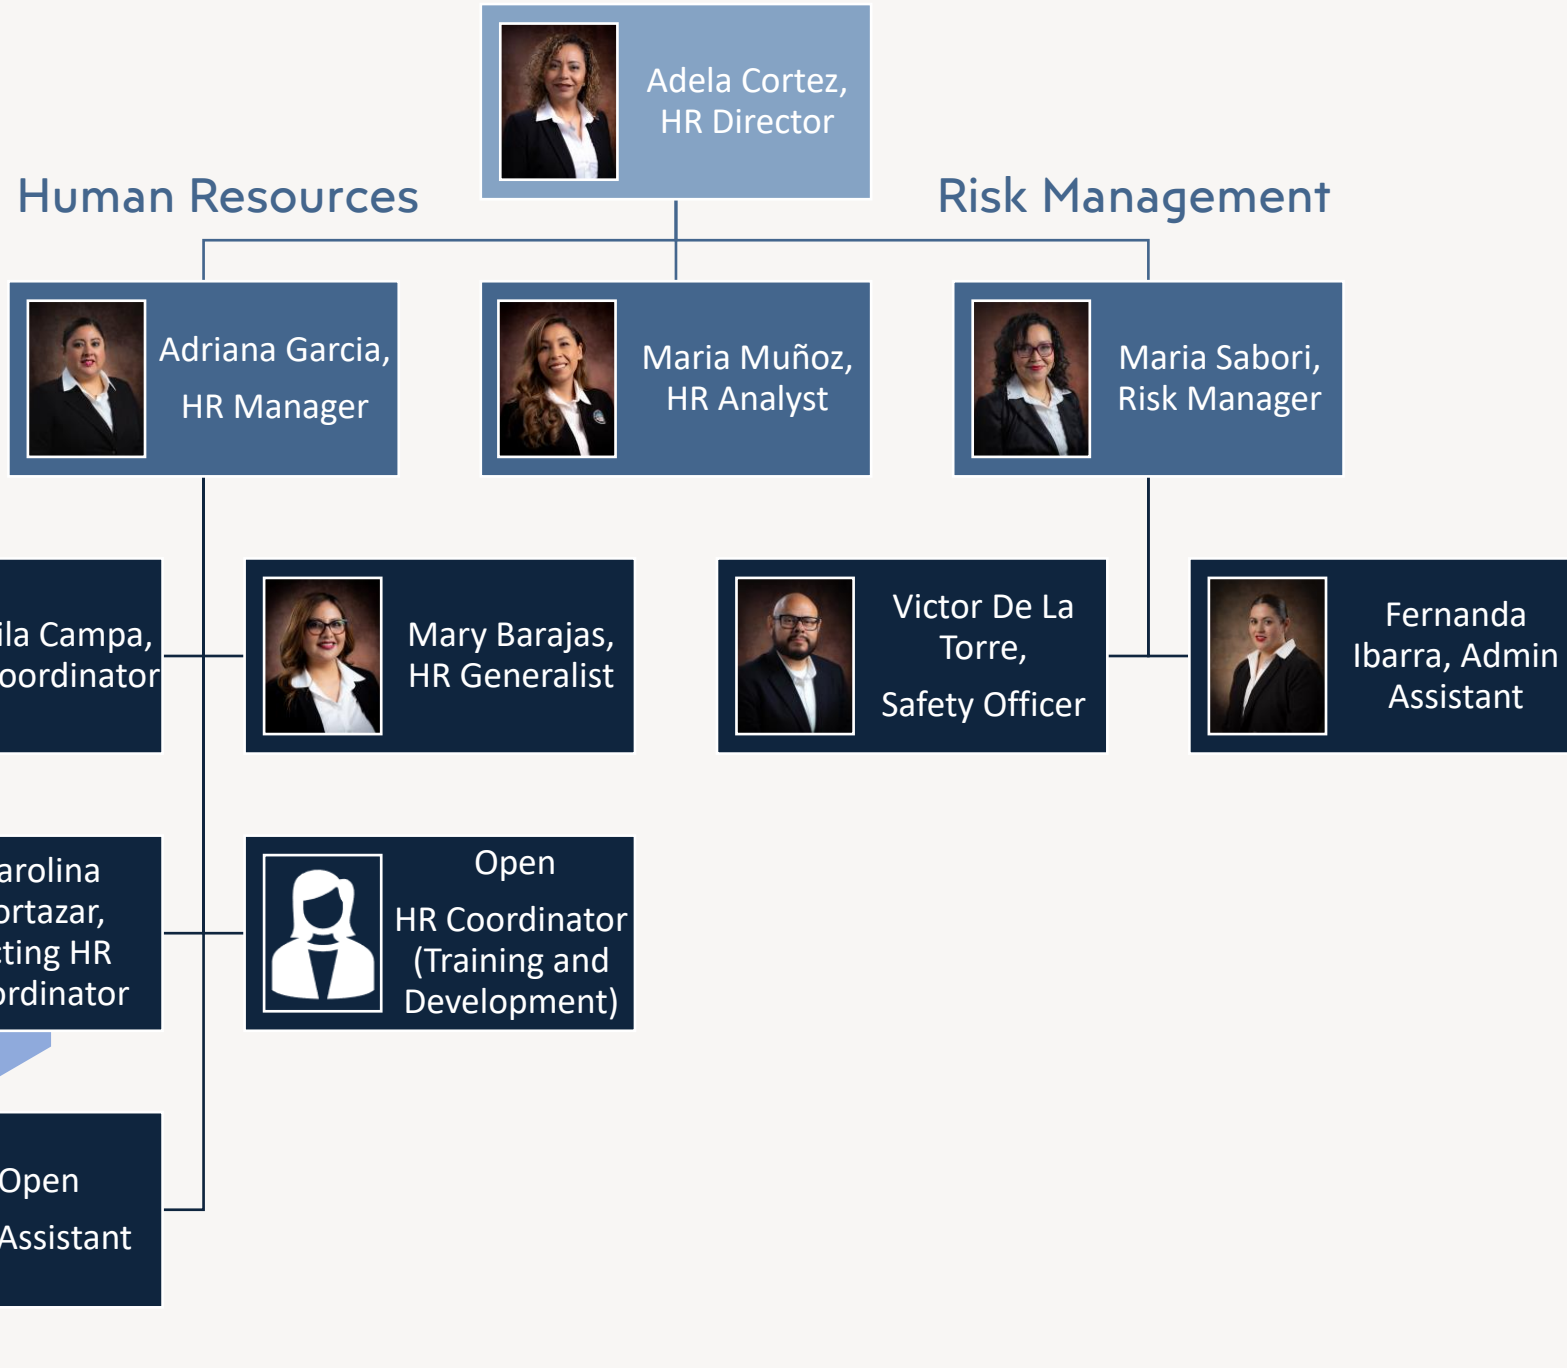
Adela Cortez, HR Director

Human Resources

Risk Management

Adriana Garcia, HR Manager

Maria Muñoz, HR Analyst

Maria Sabori, Risk Manager

ila Campa, oordinator

Mary Barajas, HR Generalist

Victor De La Torre, Safety Officer

Fernanda Ibarra, Admin Assistant

arolina ortazar, ting HR rdinator

Open HR Coordinator (Training and Development)

Open Assistant